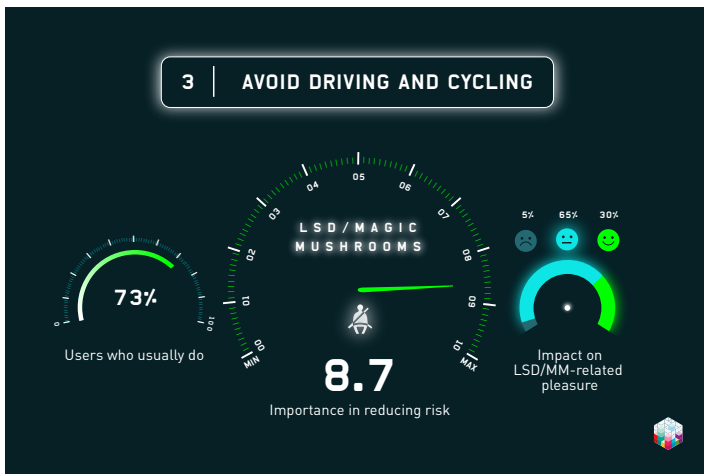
3 | AVOID DRIVING AND CYCLING

0
100
73%
Users who usually do

MIN 00 01 02 03 04 05 06 07 08 09 10 MAX
LSD/MAGIC MUSHROOMS
8.7
Importance in reducing risk

5% 65% 30%
Impact on LSD/MM-related pleasure